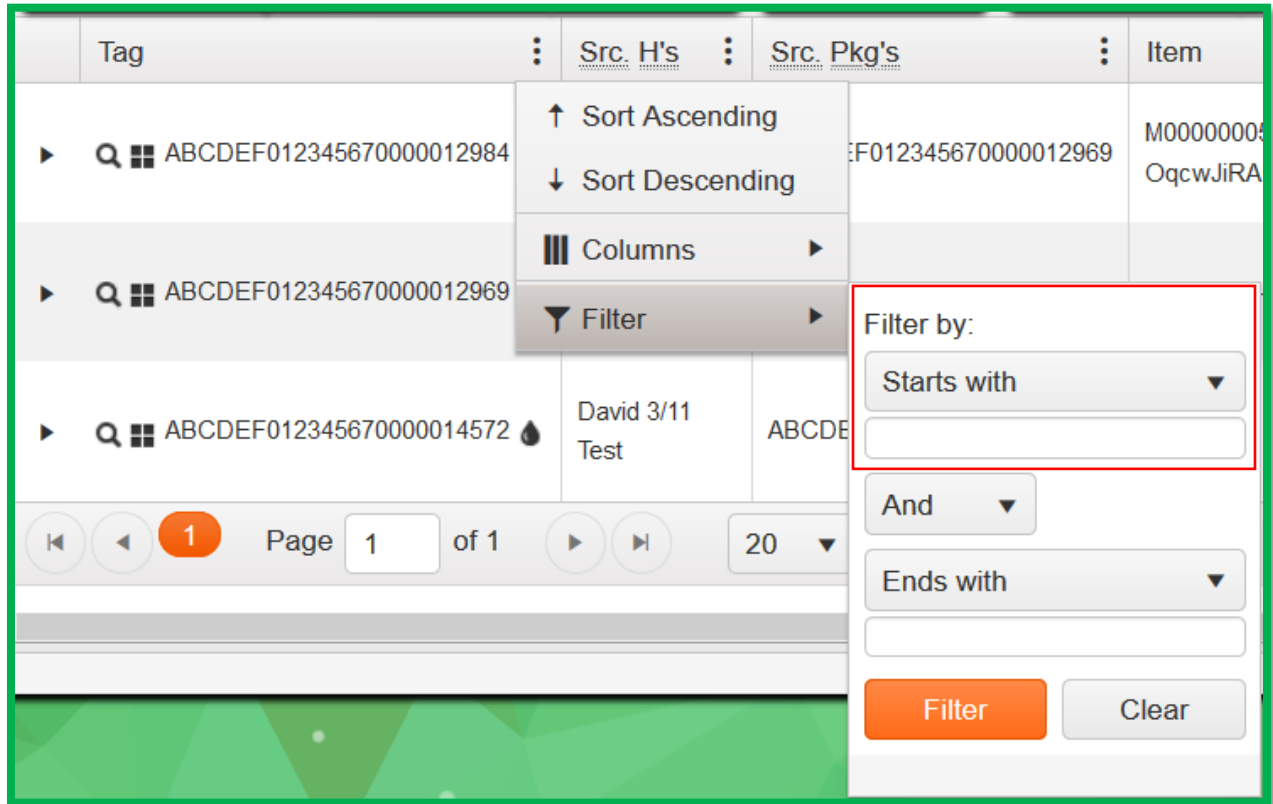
| Tag | Src. H's | Src. Pkg's | Item |
|---|---|---|---|
| ABCDEF012345670000012984 | | EF012345670000012969 | M0000000 OqcwJiRA |
| ABCDEF012345670000012969 | | | |
| ABCDEF012345670000014572 | David 3/11 Test | ABCDE | |

Sort Ascending
Sort Descending
Columns
Filter

Filter by:
Starts with
And
Ends with
Filter
Clear

1
Page 1 of 1
20